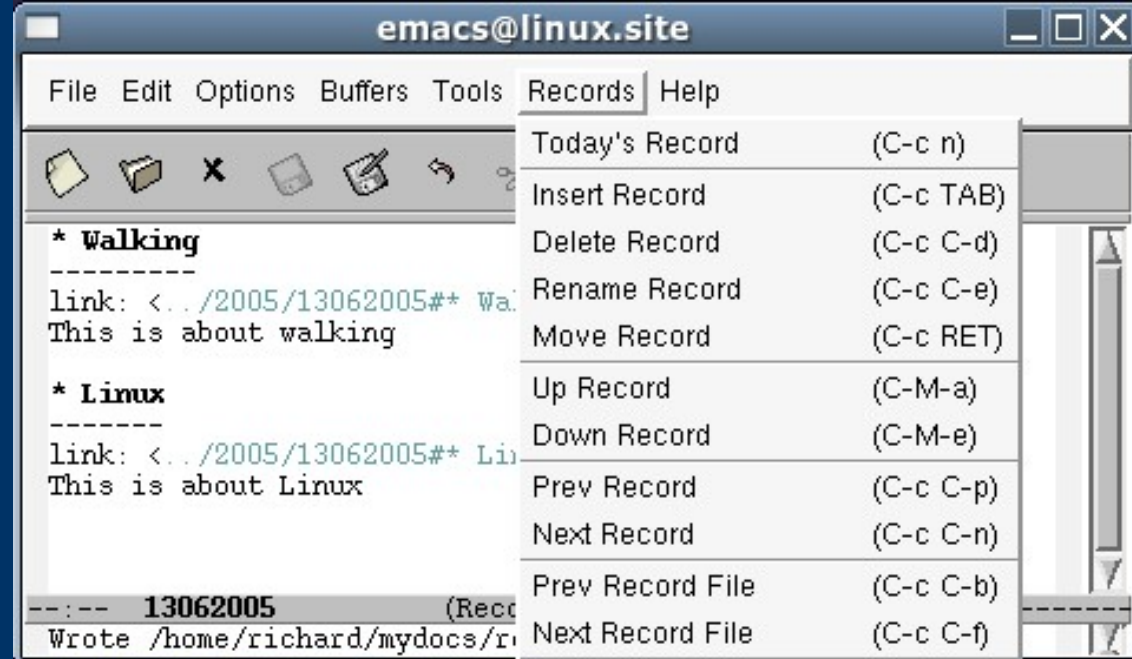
emacs@linux.site

File Edit Options Buffers Tools Records Help

Today's Record (C-c n)
Insert Record (C-c TAB)
Delete Record (C-c C-d)
Rename Record (C-c C-e)
Move Record (C-c RET)
Up Record (C-M-a)
Down Record (C-M-e)
Prev Record (C-c C-p)
Next Record (C-c C-n)
Prev Record File (C-c C-b)
Next Record File (C-c C-f)

* Walking
---------
link: <../2005/13062005#* Wa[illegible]
This is about walking

* Linux
-------
link: <../2005/13062005#* Li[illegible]
This is about Linux

--:-- 13062005 (Rec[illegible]
Wrote /home/richard/mydocs/r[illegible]